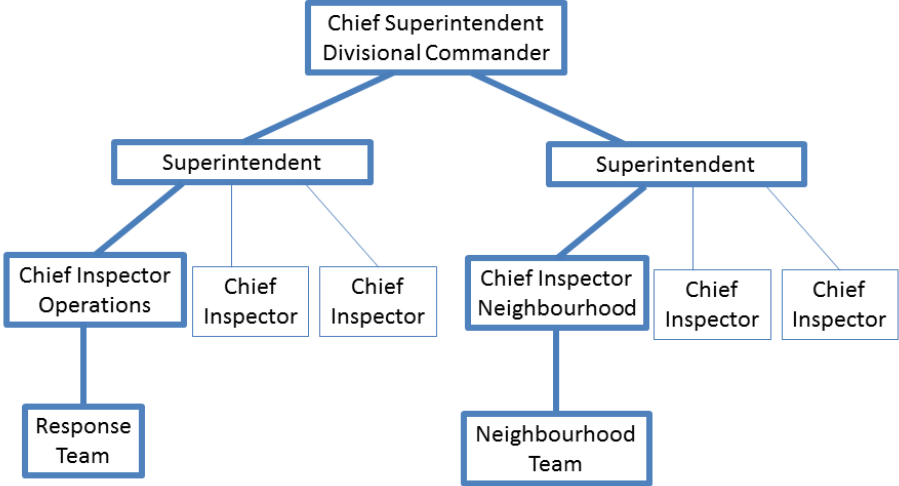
Chief Superintendent
Divisional Commander

Superintendent

Chief Inspector
Operations

Chief
Inspector

Chief
Inspector

Response
Team

Superintendent

Chief Inspector
Neighbourhood

Chief
Inspector

Chief
Inspector

Neighbourhood
Team